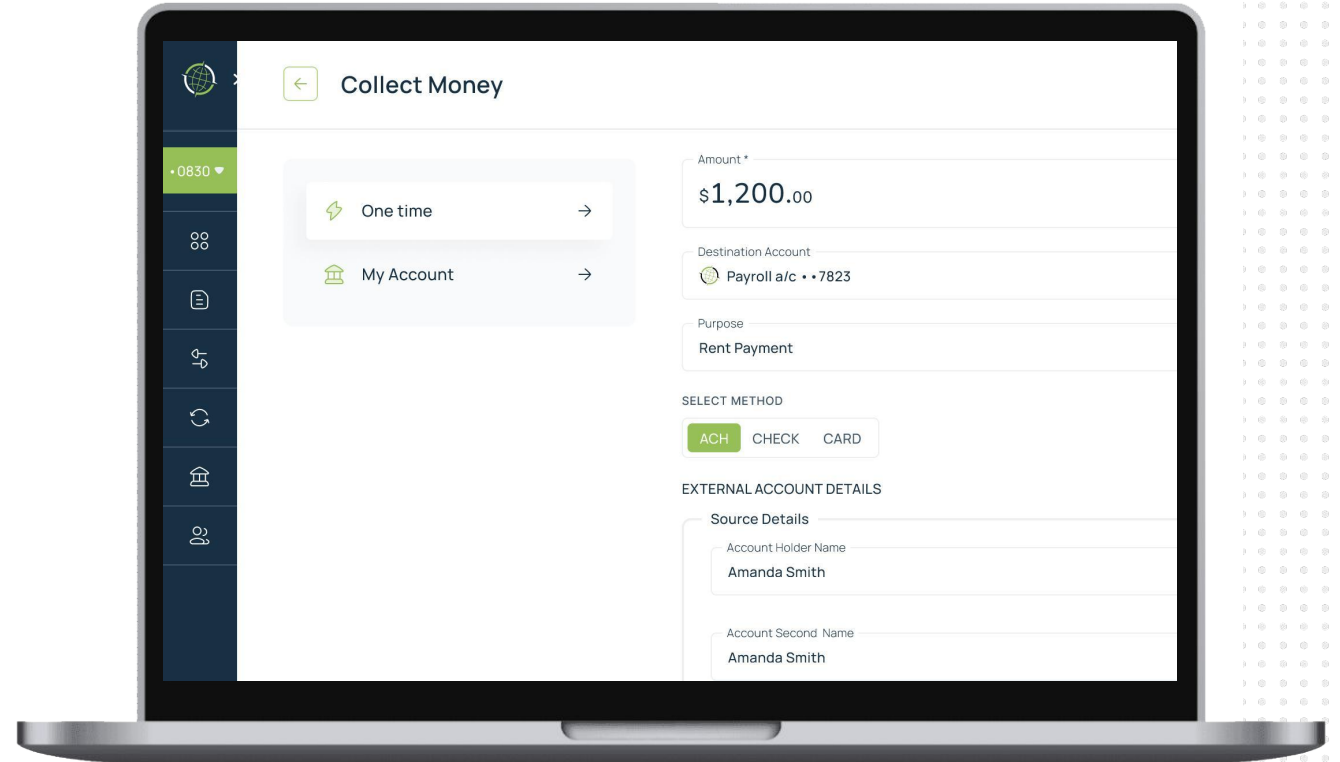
•0830

Collect Money

One time

My Account

Amount *
$1,200.00

Destination Account
Payroll a/c • •7823

Purpose
Rent Payment

SELECT METHOD
ACH CHECK CARD

EXTERNAL ACCOUNT DETAILS

Source Details

Account Holder Name
Amanda Smith

Account Second Name
Amanda Smith